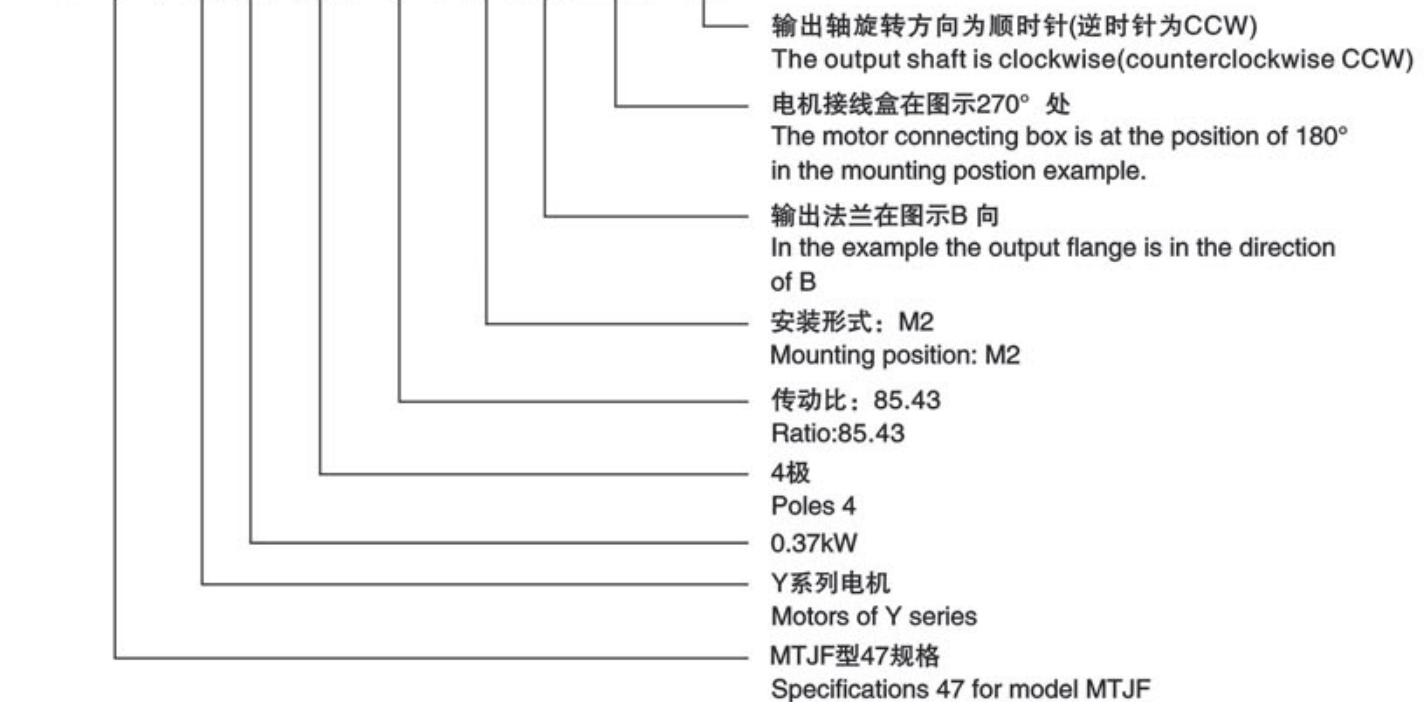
输出轴旋转方向为顺时针(逆时针为CCW)
The output shaft is clockwise(counterclockwise CCW)

电机接线盒在图示270° 处
The motor connecting box is at the position of 180° in the mounting postion example.

输出法兰在图示B 向
In the example the output flange is in the direction of B

安装形式：M2
Mounting position: M2

传动比：85.43
Ratio:85.43

4极
Poles 4

0.37kW

Y系列电机
Motors of Y series

MTJF型47规格
Specifications 47 for model MTJF